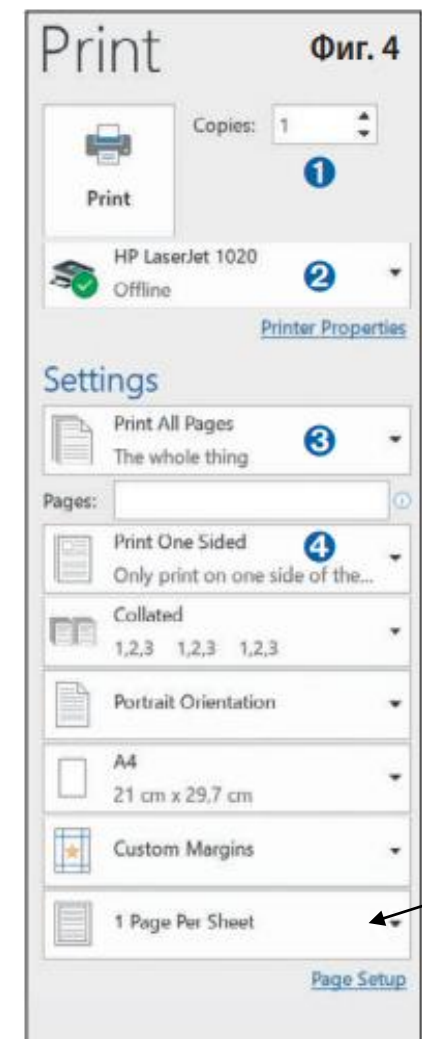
Print

Фиг. 4

Print

Copies: 1

❶

HP LaserJet 1020
Offline

❷

Printer Properties

Settings

Print All Pages
The whole thing

❸

Pages:

Print One Sided
Only print on one side of the...

❹

Collated
1,2,3 1,2,3 1,2,3

Portrait Orientation

A4
21 cm x 29,7 cm

Custom Margins

1 Page Per Sheet

Page Setup